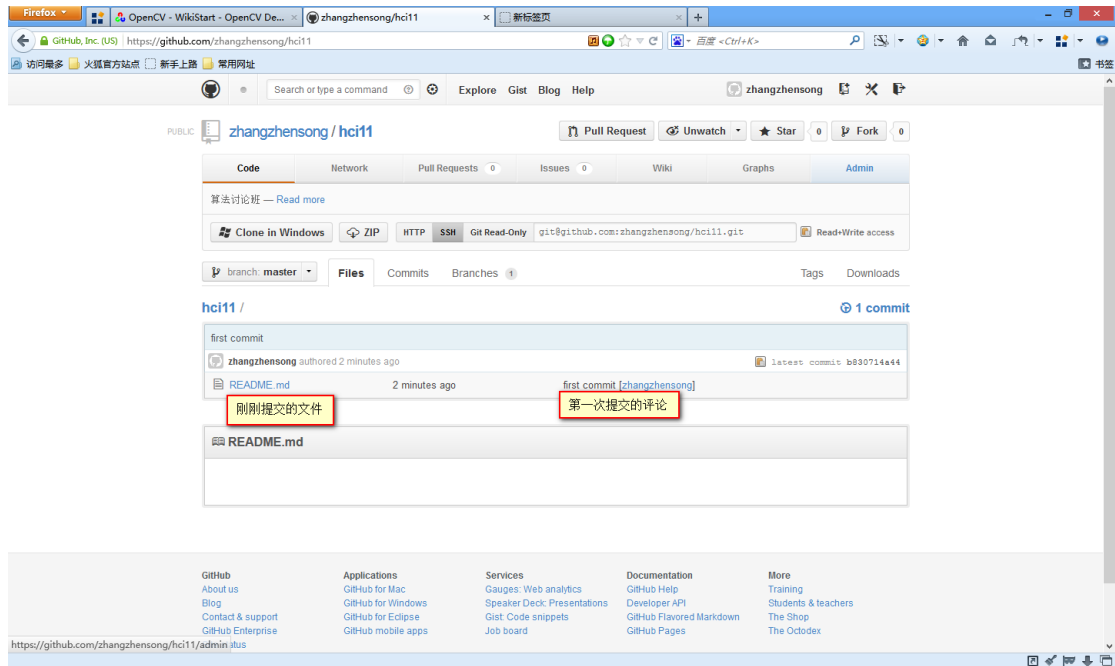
Firefox
OpenCV - WikiStart - OpenCV De...
zhangzhensong/hci11
新标签页
GitHub, Inc. (US) https://github.com/zhangzhensong/hci11
百度 <Ctrl+K>
访问最多 火狐官方站点 新手上路 常用网址
书签

Search or type a command
Explore Gist Blog Help
zhangzhensong

PUBLIC zhangzhensong / hci11
Pull Request
Unwatch
Star 0
Fork 0

| Code | Network | Pull Requests 0 | Issues 0 | Wiki | Graphs | Admin |
|---|---|---|---|---|---|---|

算法讨论班 — Read more

Clone in Windows
ZIP
HTTP SSH Git Read-Only git@github.com:zhangzhensong/hci11.git
Read+Write access

branch: master
Files Commits Branches 1
Tags Downloads

hci11 /
1 commit

first commit
zhangzhensong authored 2 minutes ago
latest commit b830714a44
README.md 2 minutes ago first commit [zhangzhensong]
刚刚提交的文件
第一次提交的评论

README.md

GitHub
About us
Blog
Contact & support
GitHub Enterprise

Applications
GitHub for Mac
GitHub for Windows
GitHub for Eclipse
GitHub mobile apps

Services
Gauges: Web analytics
Speaker Deck: Presentations
Gist: Code snippets
Job board

Documentation
GitHub Help
Developer API
GitHub Flavored Markdown
GitHub Pages

More
Training
Students & teachers
The Shop
The Octodex

https://github.com/zhangzhensong/hci11/admin